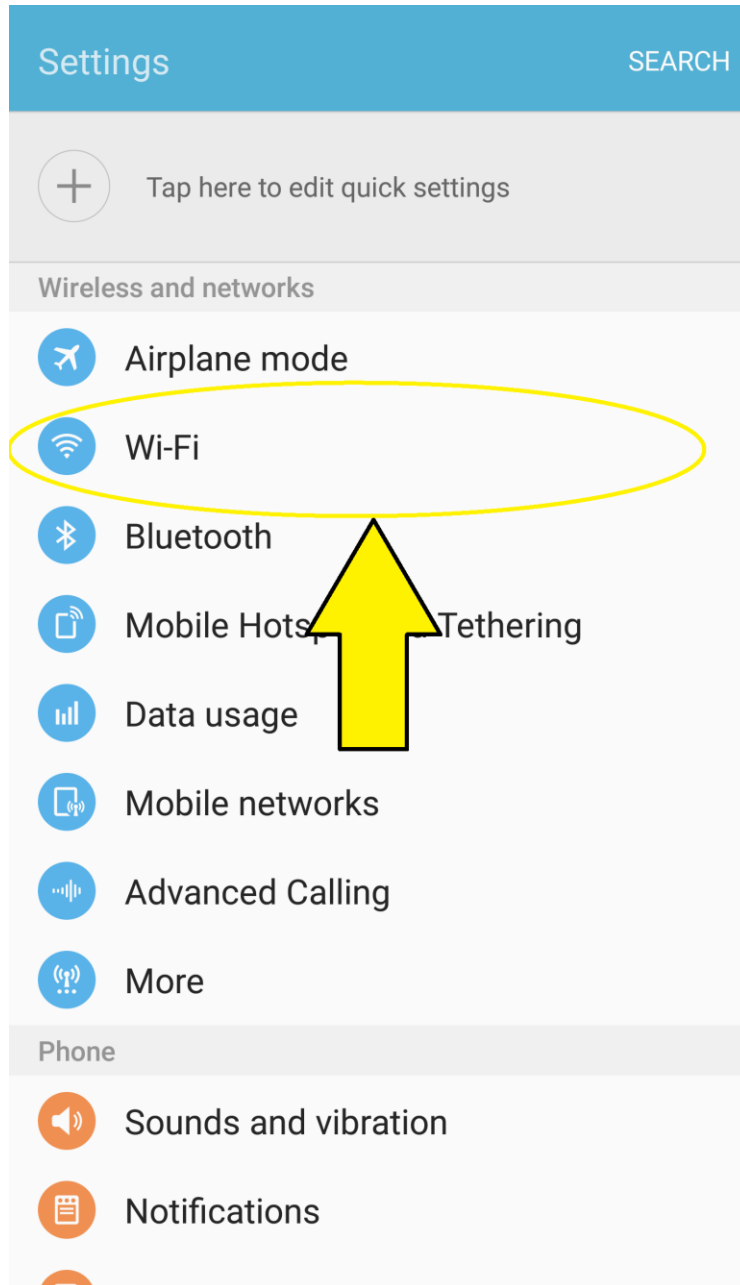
Settings

SEARCH

Tap here to edit quick settings

Wireless and networks

Airplane mode

Wi-Fi

Bluetooth

Mobile Hots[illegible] Tethering

Data usage

Mobile networks

Advanced Calling

More

Phone

Sounds and vibration

Notifications